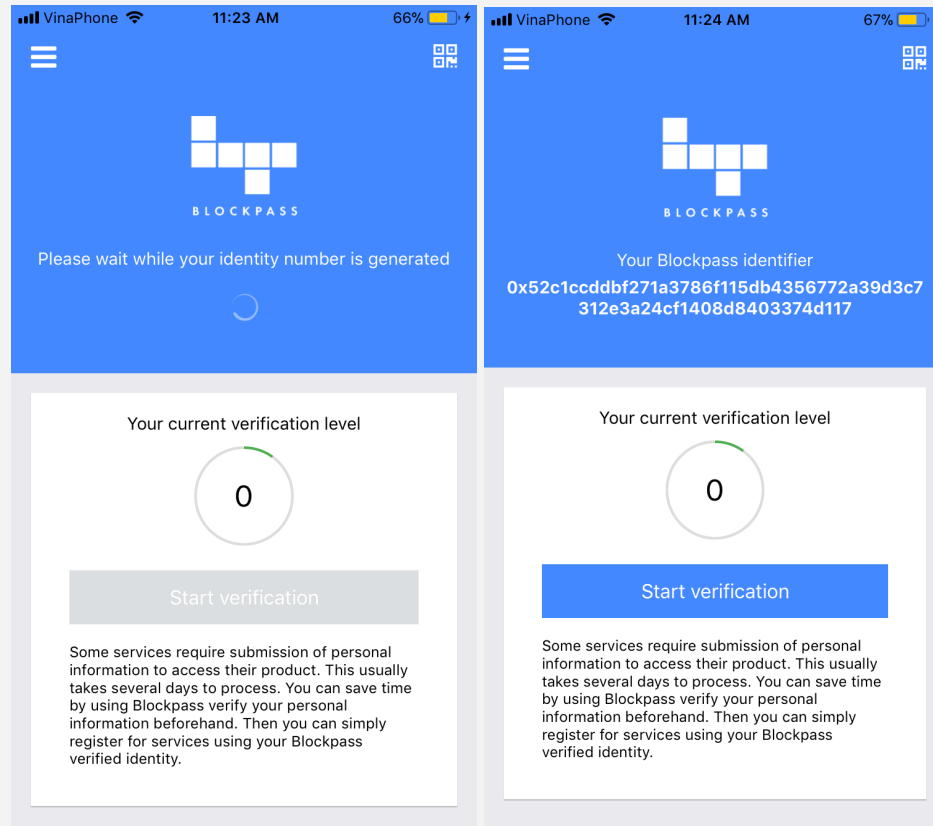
VinaPhone 11:23 AM 66%

BLOCKPASS

Please wait while your identity number is generated

Your current verification level

0

Start verification

Some services require submission of personal information to access their product. This usually takes several days to process. You can save time by using Blockpass verify your personal information beforehand. Then you can simply register for services using your Blockpass verified identity.

VinaPhone 11:24 AM 67%

BLOCKPASS

Your Blockpass identifier

0x52c1ccddbf271a3786f115db4356772a39d3c7312e3a24cf1408d8403374d117

Your current verification level

0

Start verification

Some services require submission of personal information to access their product. This usually takes several days to process. You can save time by using Blockpass verify your personal information beforehand. Then you can simply register for services using your Blockpass verified identity.